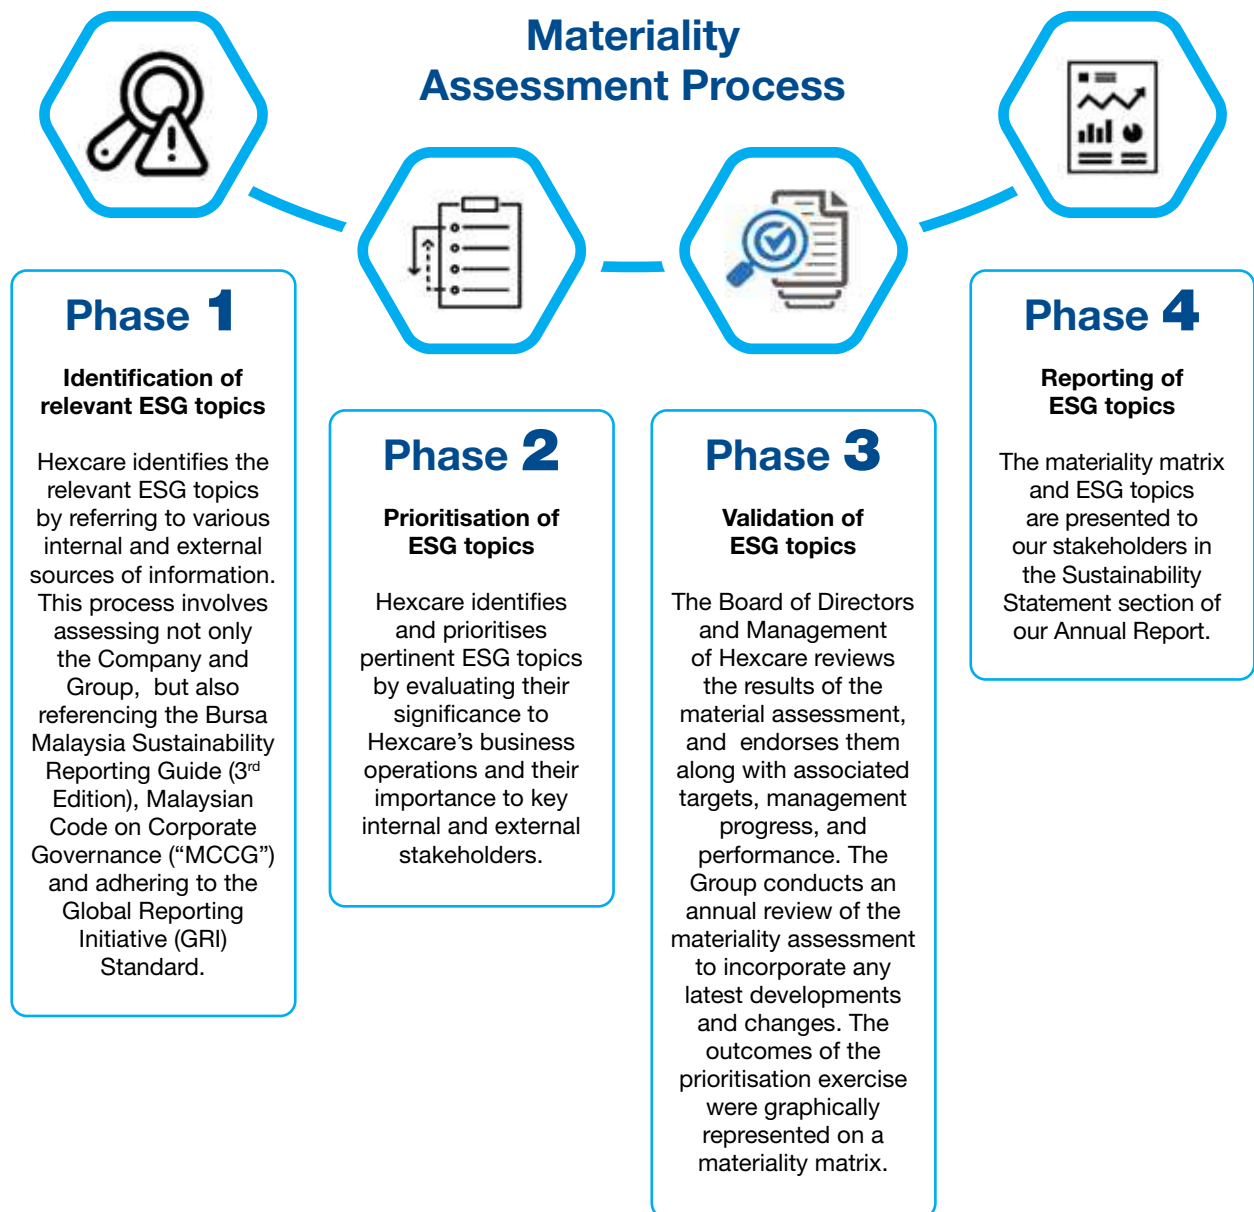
Materiality Assessment Process

Phase 1

Identification of relevant ESG topics

Hexcare identifies the relevant ESG topics by referring to various internal and external sources of information. This process involves assessing not only the Company and Group, but also referencing the Bursa Malaysia Sustainability Reporting Guide (3$^{rd}$ Edition), Malaysian Code on Corporate Governance ("MCCG") and adhering to the Global Reporting Initiative (GRI) Standard.

Phase 2

Prioritisation of ESG topics

Hexcare identifies and prioritises pertinent ESG topics by evaluating their significance to Hexcare's business operations and their importance to key internal and external stakeholders.

Phase 3

Validation of ESG topics

The Board of Directors and Management of Hexcare reviews the results of the material assessment, and endorses them along with associated targets, management progress, and performance. The Group conducts an annual review of the materiality assessment to incorporate any latest developments and changes. The outcomes of the prioritisation exercise were graphically represented on a materiality matrix.

Phase 4

Reporting of ESG topics

The materiality matrix and ESG topics are presented to our stakeholders in the Sustainability Statement section of our Annual Report.